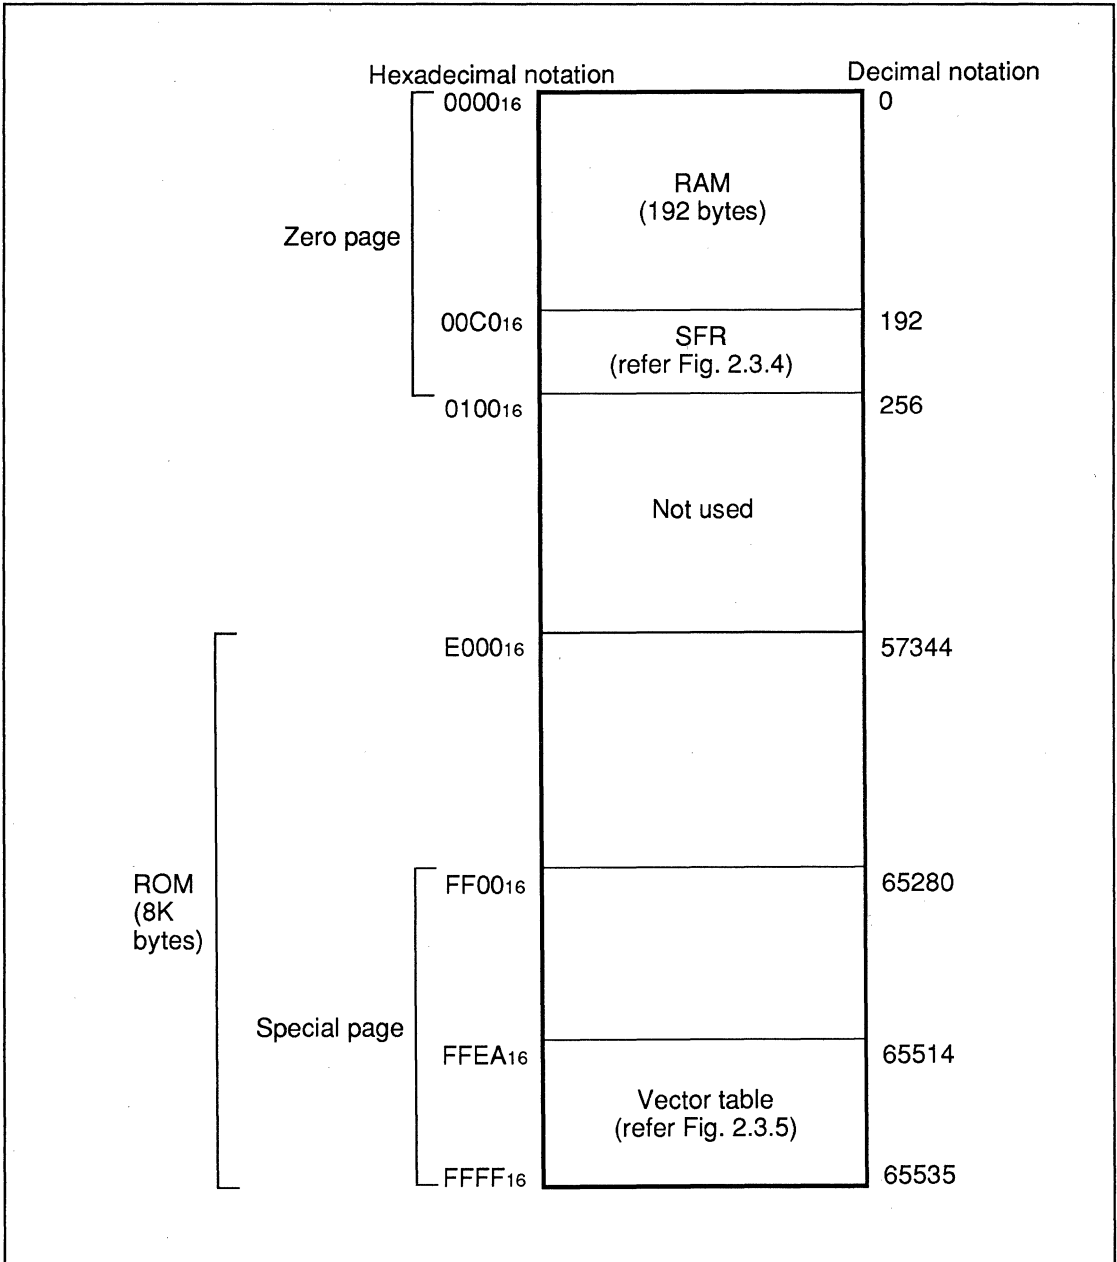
Hexadecimal notation

Decimal notation

$0000_{16}$

0

RAM
(192 bytes)

Zero page

$00C0_{16}$

SFR
(refer Fig. 2.3.4)

192

$0100_{16}$

256

Not used

$E000_{16}$

57344

ROM
(8K
bytes)

$FF00_{16}$

65280

Special page

$FFEA_{16}$

65514

Vector table
(refer Fig. 2.3.5)

$FFFF_{16}$

65535